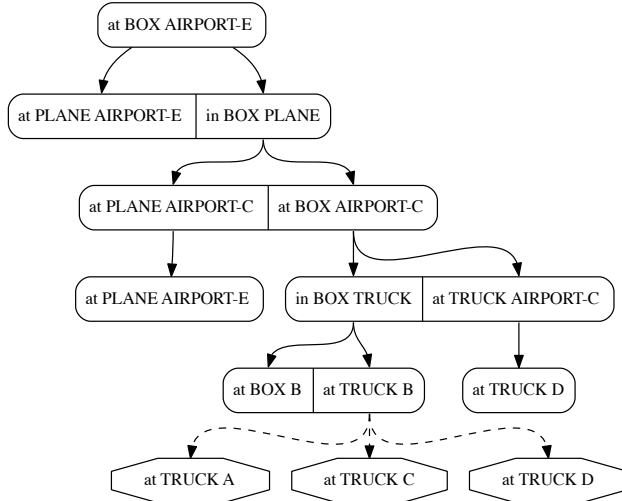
at BOX AIRPORT-E

at PLANE AIRPORT-E | in BOX PLANE

at PLANE AIRPORT-C | at BOX AIRPORT-C

at PLANE AIRPORT-E

in BOX TRUCK | at TRUCK AIRPORT-C

at BOX B | at TRUCK B

at TRUCK D

at TRUCK A

at TRUCK C

at TRUCK D